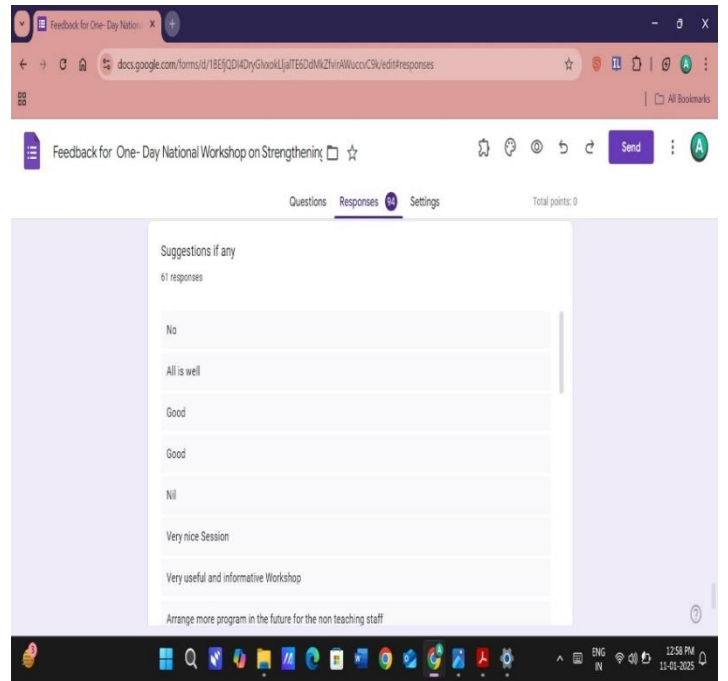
Feedback for One- Day Nation
docs.google.com/forms/d/1BEljQDI4DryGlvxokLljalTE6DdMkZfvirAWuccvC9k/edit#responses
All Bookmarks

Feedback for One- Day National Workshop on Strengthening
Send
A

Questions Responses 94 Settings
Total points: 0

Suggestions if any
61 responses

No

All is well

Good

Good

Nil

Very nice Session

Very useful and informative Workshop

Arrange more program in the future for the non teaching staff

ENG IN
12:58 PM
11-01-2025